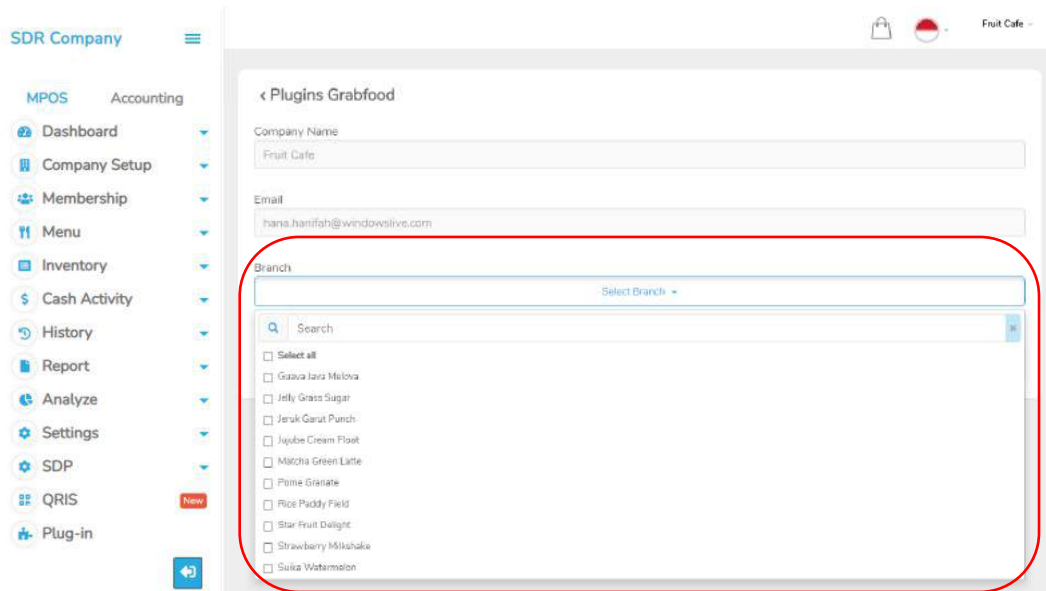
SDR Company

Fruit Cafe

MPOS Accounting

Dashboard
Company Setup
Membership
Menu
Inventory
Cash Activity
History
Report
Analyze
Settings
SDP
QRIS New
Plug-in

‹ Plugins Grabfood

Company Name
Fruit Cafe

Email
hana.hanifah@windowslive.com

Branch
Select Branch

Search

Select all
Guava Java Melova
Jelly Grass Sugar
Jeruk Garut Punch
Jujube Cream Float
Matcha Green Latte
Pome Granate
Rice Paddy Field
Star Fruit Delight
Strawberry Milkshake
Suika Watermelon